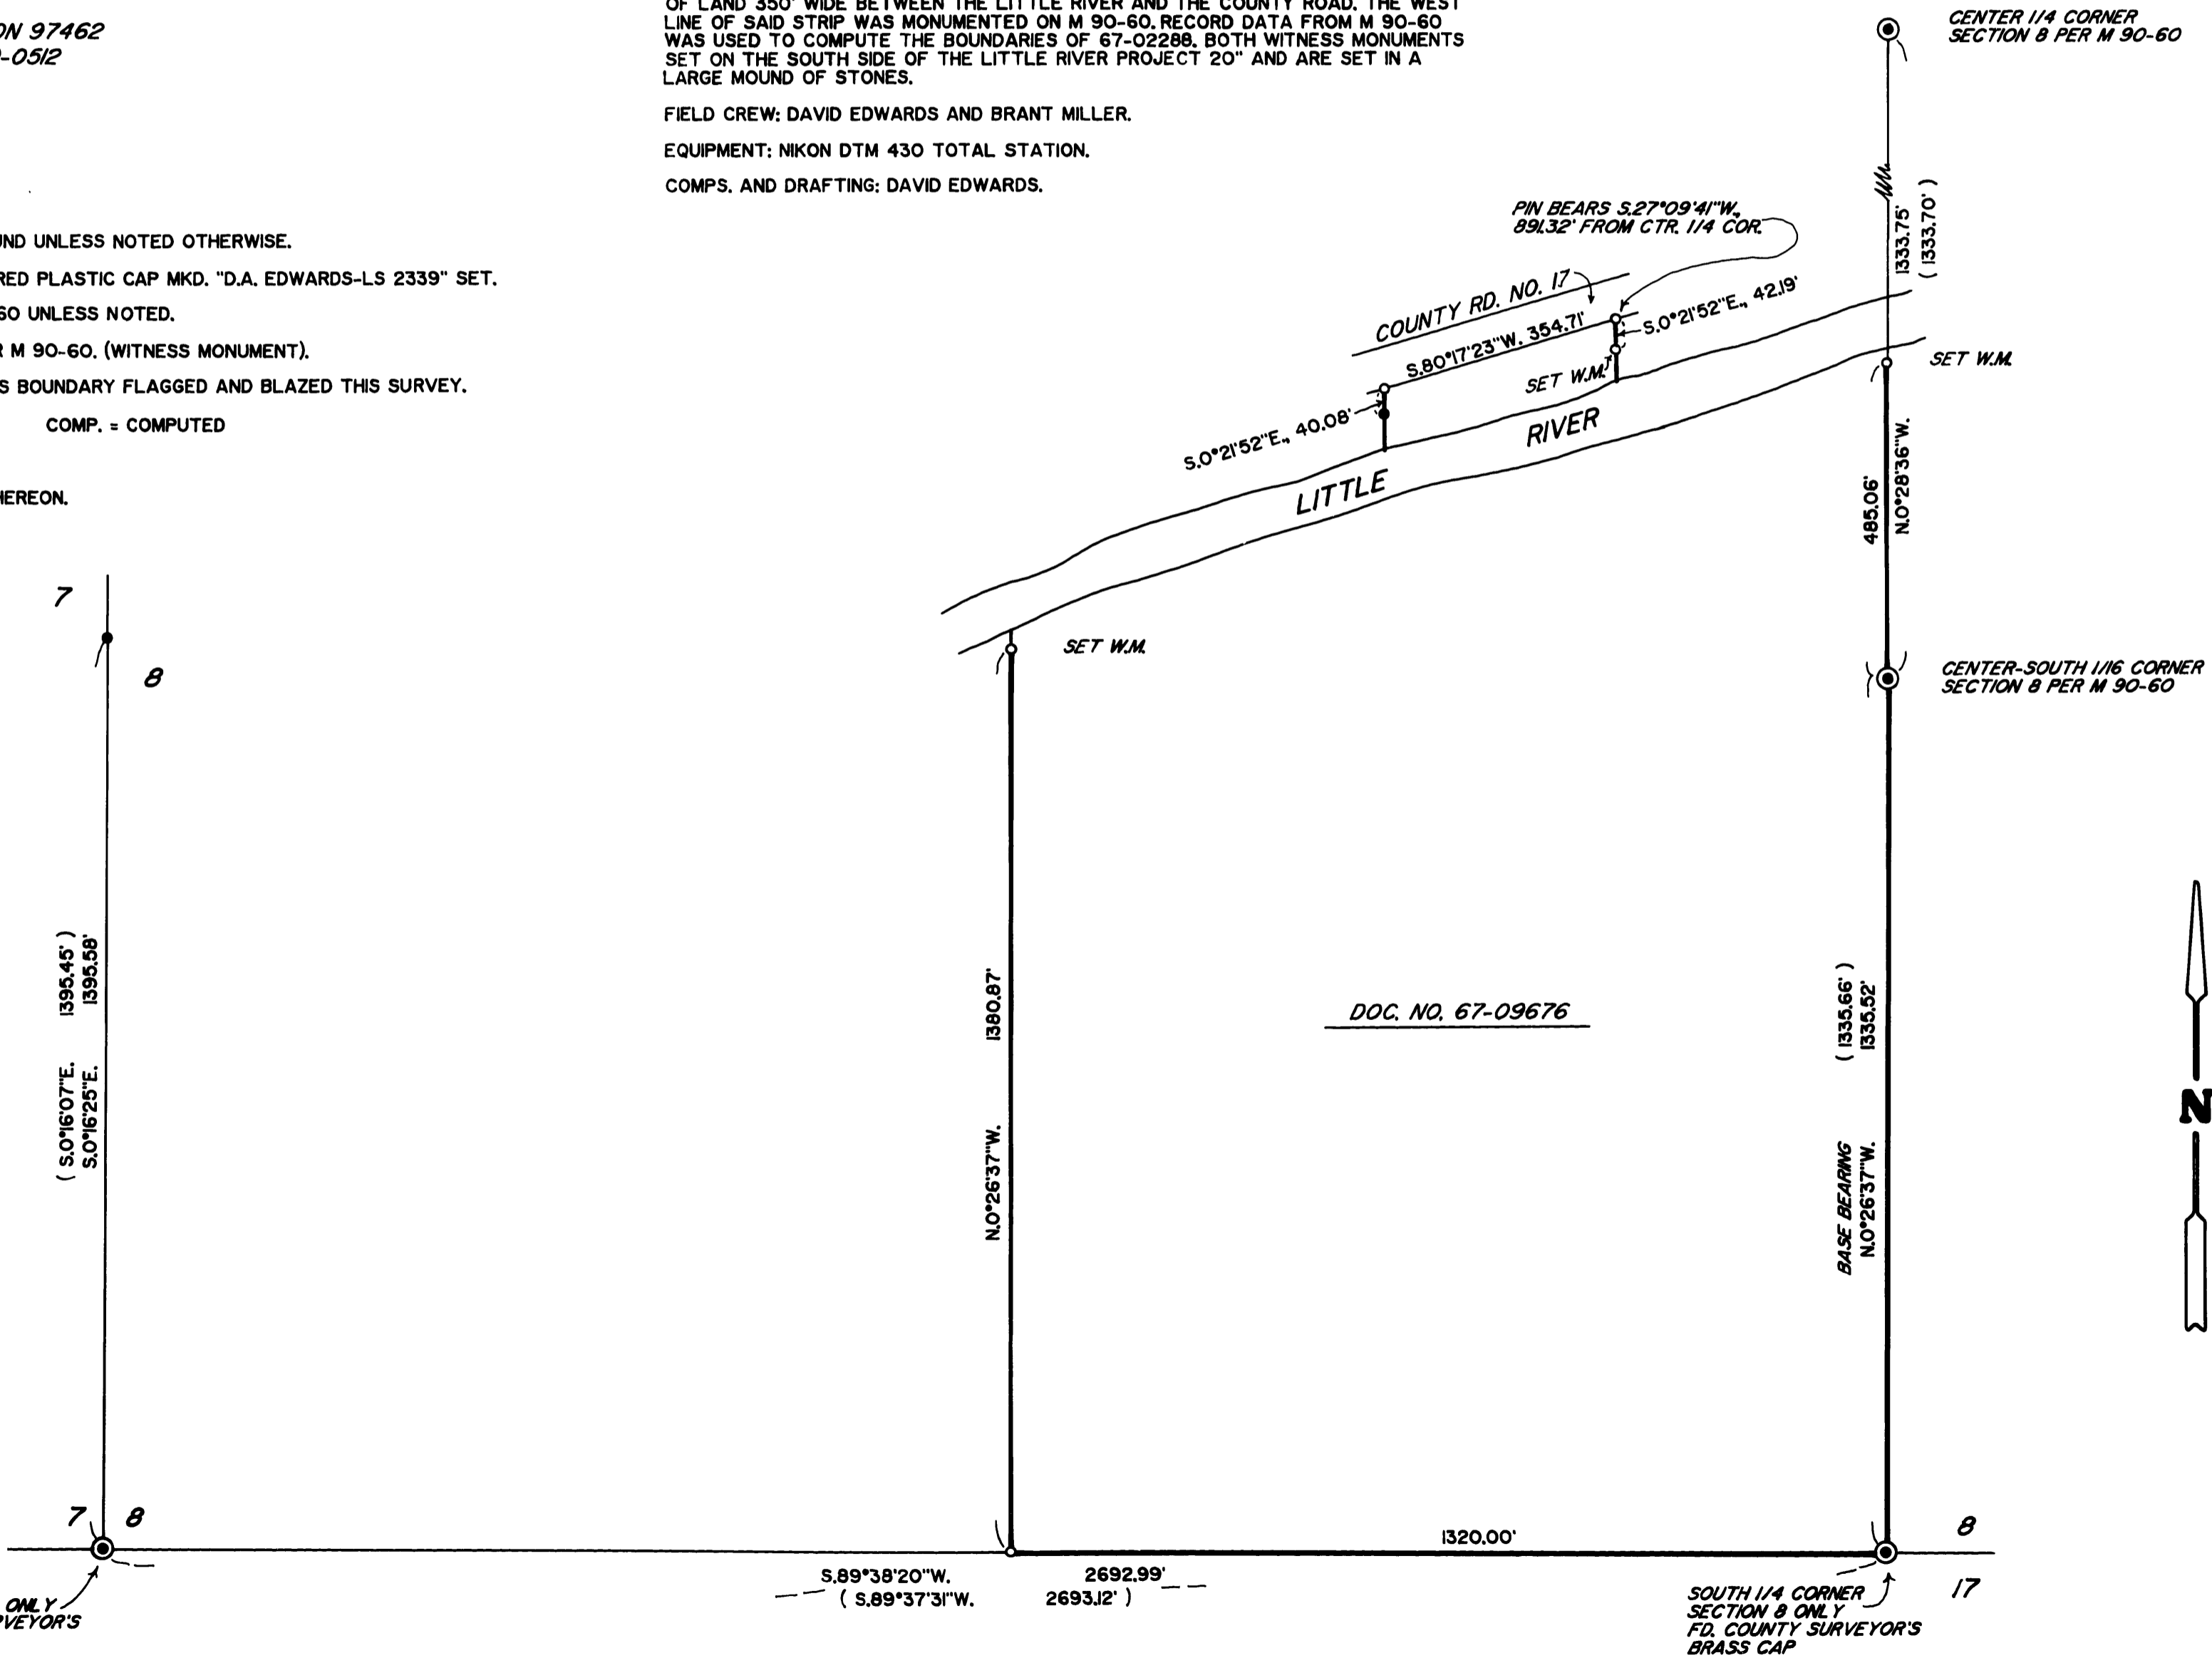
ON 97462
-0512

OF LAND 350' WIDE BETWEEN THE LITTLE RIVER AND THE COUNTY ROAD. THE WEST LINE OF SAID STRIP WAS MONUMENTED ON M 90-60. RECORD DATA FROM M 90-60 WAS USED TO COMPUTE THE BOUNDARIES OF 67-02288. BOTH WITNESS MONUMENTS SET ON THE SOUTH SIDE OF THE LITTLE RIVER PROJECT 20" AND ARE SET IN A LARGE MOUND OF STONES.

FIELD CREW: DAVID EDWARDS AND BRANT MILLER.

EQUIPMENT: NIKON DTM 430 TOTAL STATION.

COMPS. AND DRAFTING: DAVID EDWARDS.

CENTER 1/4 CORNER
SECTION 8 PER M 90-60

UND UNLESS NOTED OTHERWISE.

RED PLASTIC CAP MKD. "D.A. EDWARDS-LS 2339" SET.

60 UNLESS NOTED.

R M 90-60. (WITNESS MONUMENT).

S BOUNDARY FLAGGED AND BLAZED THIS SURVEY.

COMP. = COMPUTED

HEREON.

PIN BEARS S.27°09'41"W.
891.32' FROM CTR. 1/4 COR.

COUNTY RD. NO. 17

S.0°21'52"E., 42.19'

S.80°17'23"W. 354.71'

1333.75'
( 1333.70' )

SET W.M.

SET W.M.

S.0°21'52"E., 40.08'

RIVER

LITTLE

485.06'
N.0°28'36"W.

7

8

SET W.M.

CENTER-SOUTH 1/16 CORNER
SECTION 8 PER M 90-60

( S.0°16'07"E. 1395.45' )
S.0°16'25"E. 1395.58'

N.0°26'37"W. 1380.87'

DOC. NO. 67-09676

( 1335.66' )
1335.52'

BASE BEARING
N.0°26'37"W.

N

7 8

1320.00'

8

S.89°38'20"W. 2692.99'
( S.89°37'31"W. 2693.12' )

ONLY
VEYOR'S

SOUTH 1/4 CORNER
SECTION 8 ONLY
FD. COUNTY SURVEYOR'S
BRASS CAP

17